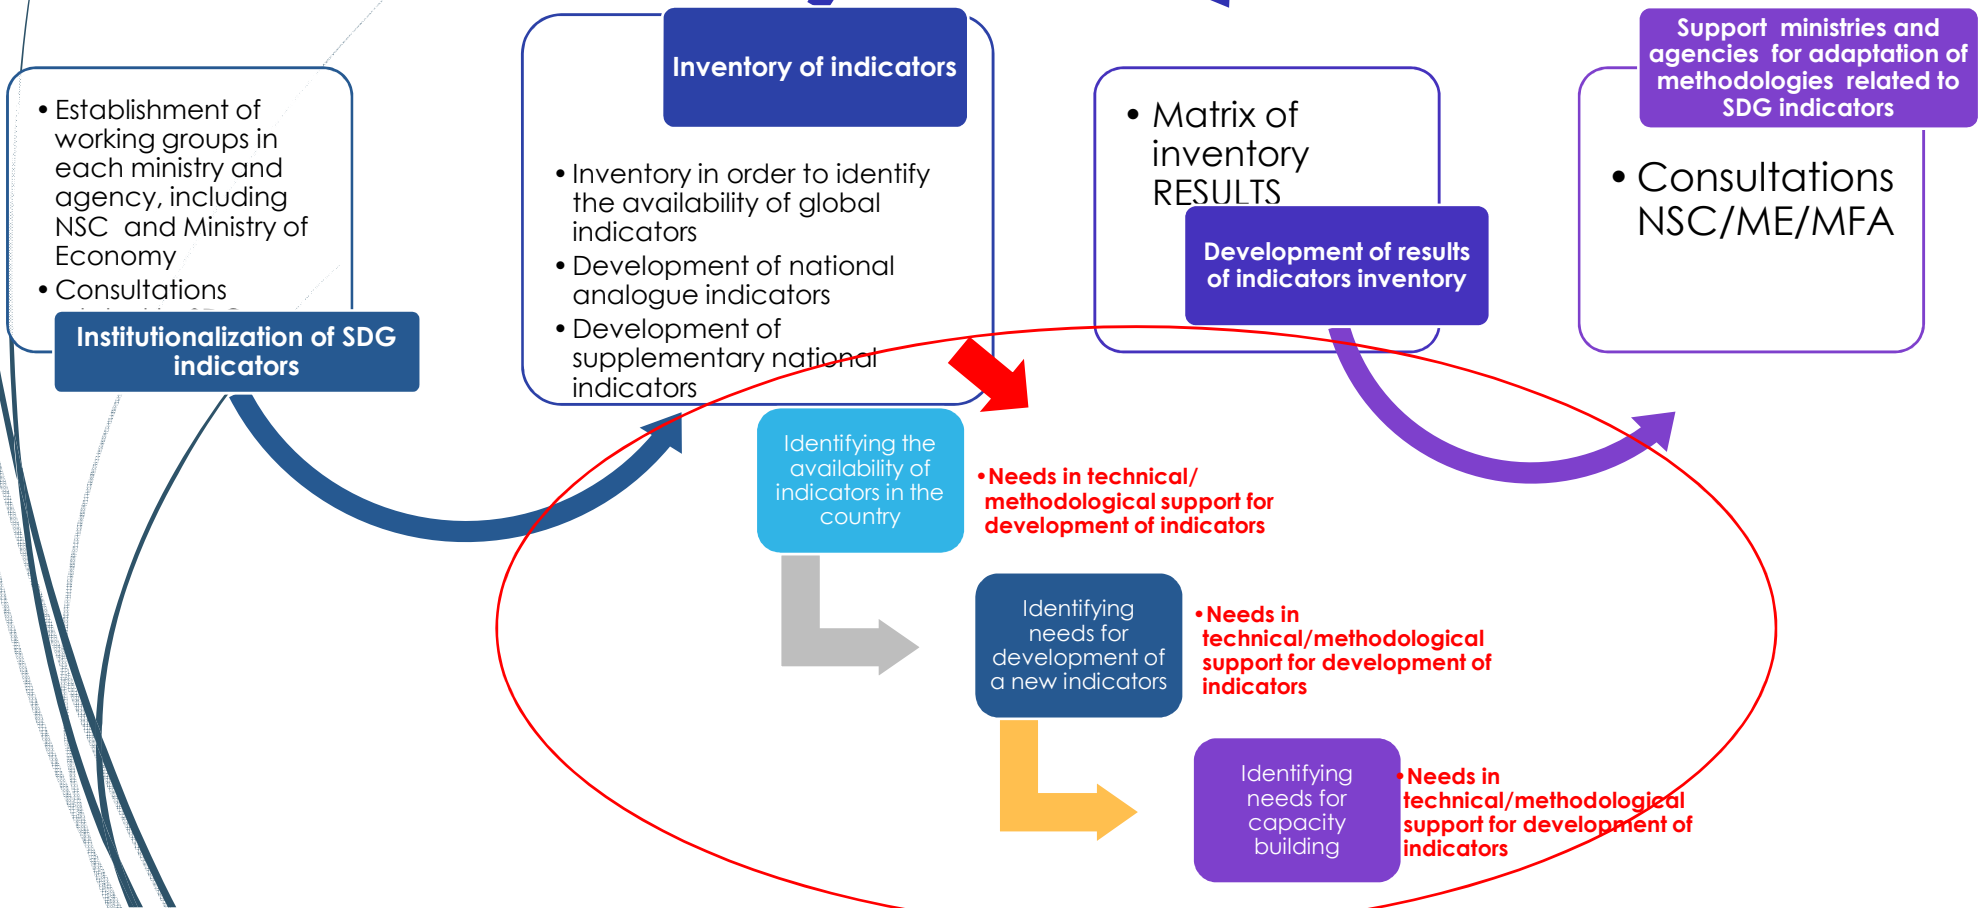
• Establishment of working groups in each ministry and agency, including NSC and Ministry of Economy
• Consultations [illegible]

Institutionalization of SDG indicators

Inventory of indicators

• Inventory in order to identify the availability of global indicators
• Development of national analogue indicators
• Development of supplementary national indicators

• Matrix of inventory RESULTS

Development of results of indicators inventory

Support ministries and agencies for adaptation of methodologies related to SDG indicators

• Consultations NSC/ME/MFA

Identifying the availability of indicators in the country

•Needs in technical/ methodological support for development of indicators

Identifying needs for development of a new indicators

•Needs in technical/methodological support for development of indicators

Identifying needs for capacity building

•Needs in technical/methodological support for development of indicators